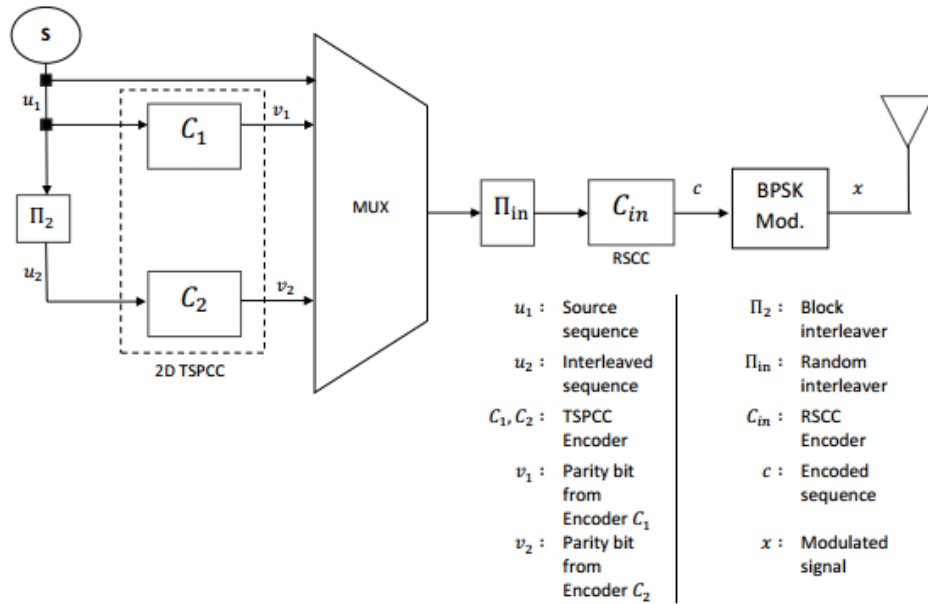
S

$u_1$

$C_1$

$v_1$

$\Pi_2$

$u_2$

$C_2$

$v_2$

2D TSPCC

MUX

$\Pi_{in}$

$C_{in}$

RSCC

$c$

BPSK Mod.

$x$

$u_1$ : Source sequence

$u_2$ : Interleaved sequence

$C_1, C_2$ : TSPCC Encoder

$v_1$ : Parity bit from Encoder $C_1$

$v_2$ : Parity bit from Encoder $C_2$

$\Pi_2$ : Block interleaver

$\Pi_{in}$ : Random interleaver

$C_{in}$ : RSCC Encoder

$c$ : Encoded sequence

$x$ : Modulated signal